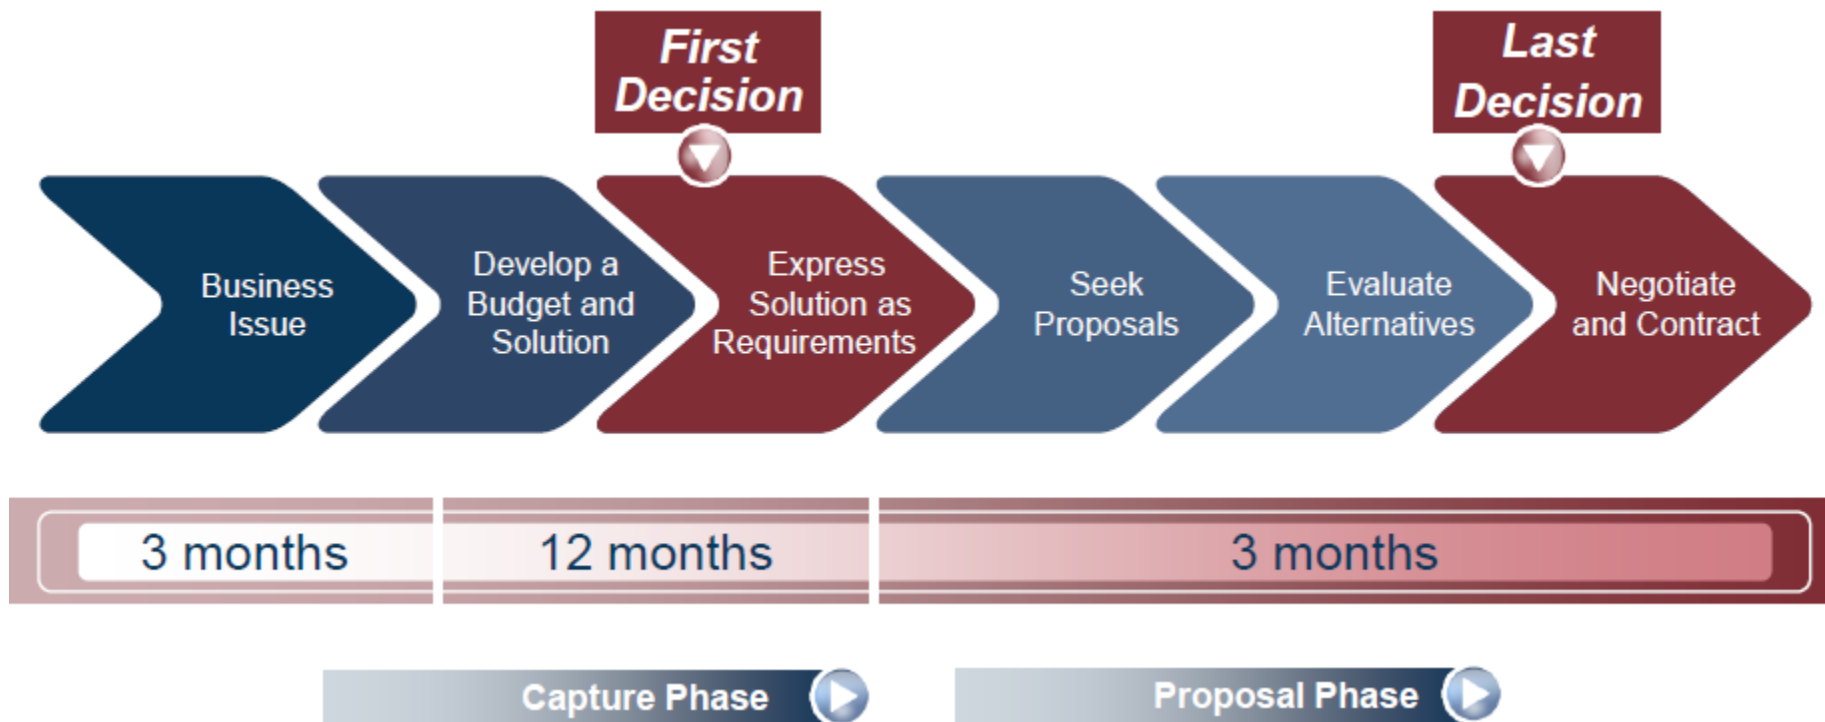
First Decision

Last Decision

Business Issue

Develop a Budget and Solution

Express Solution as Requirements

Seek Proposals

Evaluate Alternatives

Negotiate and Contract

3 months

12 months

3 months

Capture Phase

Proposal Phase